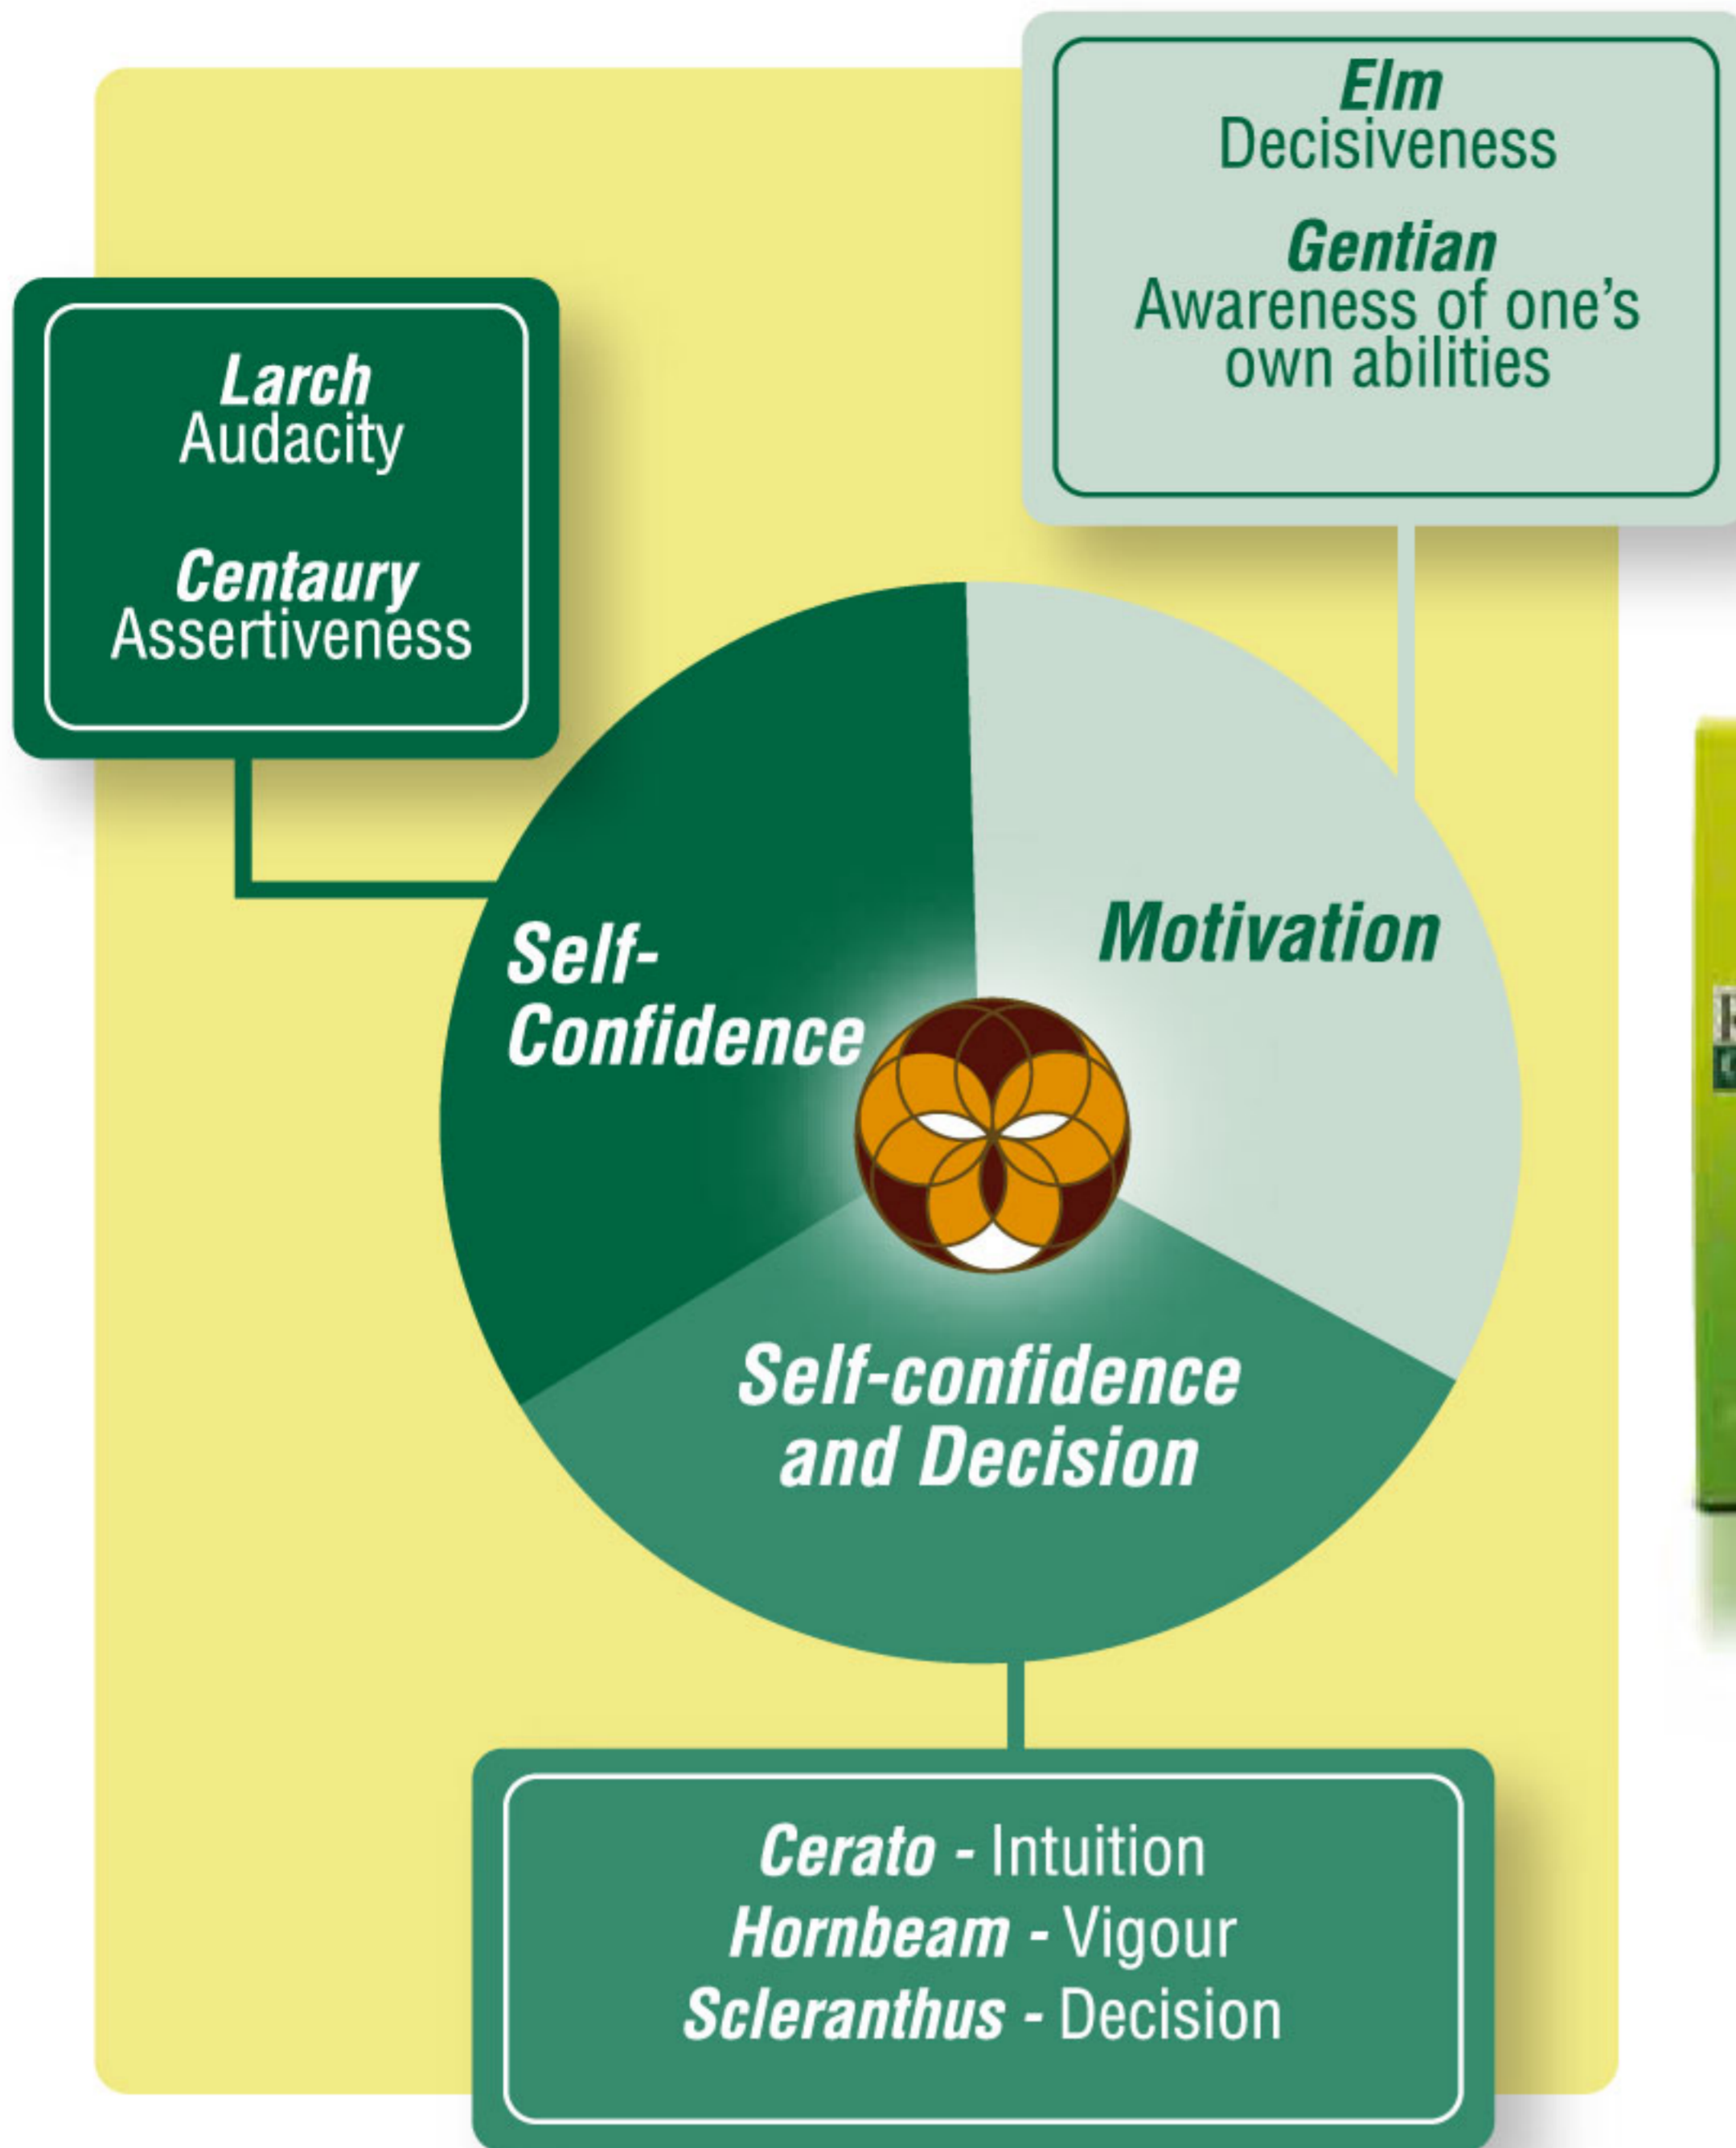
Elm
Decisiveness

Gentian
Awareness of one's own abilities

Larch
Audacity

Centaury
Assertiveness

Self-Confidence

Motivation

Self-confidence and Decision

Cerato - Intuition
Hornbeam - Vigour
Scleranthus - Decision